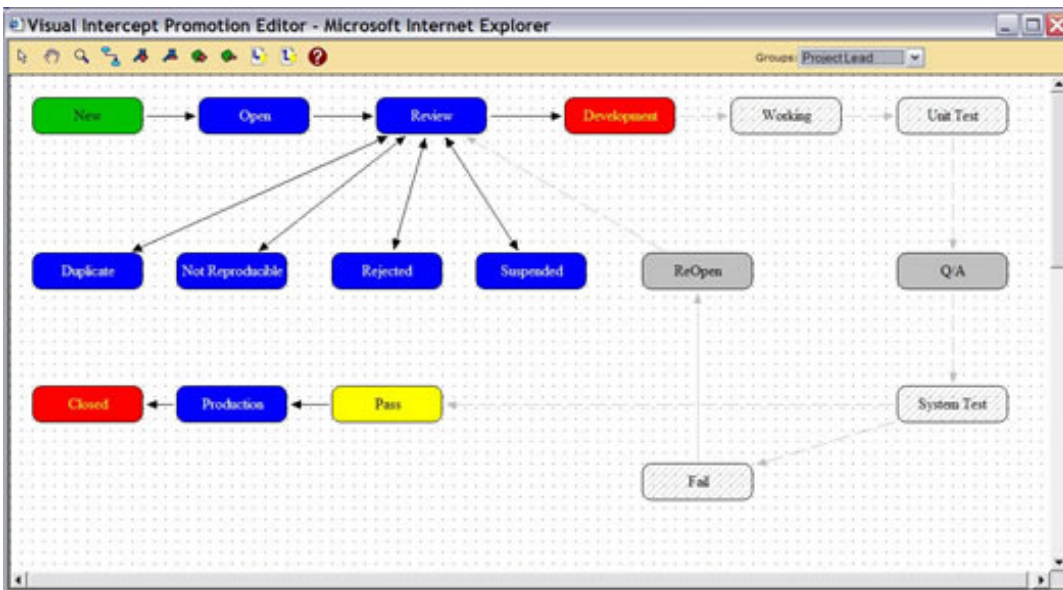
Visual Intercept Promotion Editor - Microsoft Internet Explorer

Groups: Project Lead

New
Open
Review
Development
Working
Unit Test
Duplicate
Not Reproducible
Rejected
Suspended
ReOpen
Q/A
Closed
Production
Pass
System Test
Fail